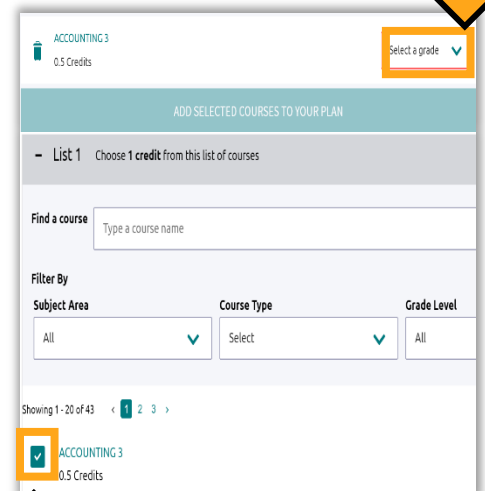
ACCOUNTING 3
0.5 Credits

Select a grade

ADD SELECTED COURSES TO YOUR PLAN

– List 1 Choose **1 credit** from this list of courses

Find a course

Type a course name

Filter By

Subject Area

All

Course Type

Select

Grade Level

All

Showing 1 - 20 of 43 ‹ 1 2 3 ›

ACCOUNTING 3
0.5 Credits